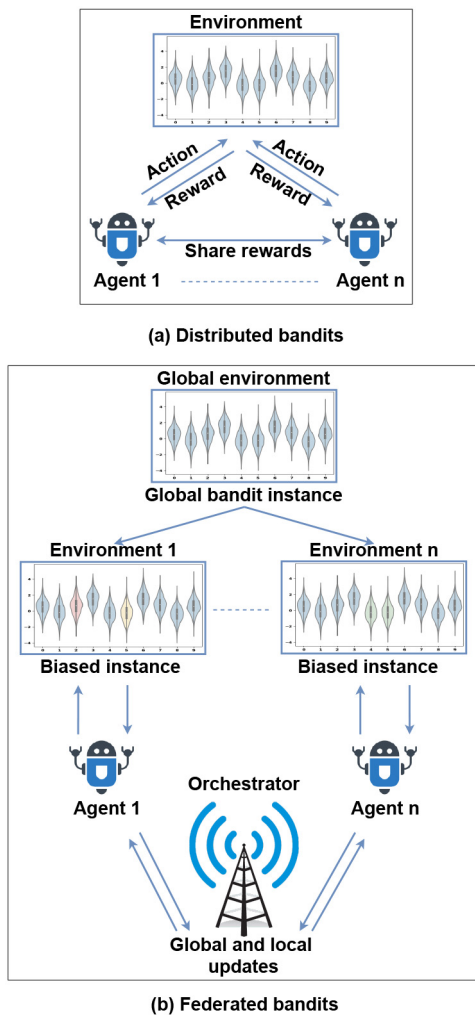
Environment

Action
Reward
Action
Reward

Share rewards

Agent 1
Agent n

(a) Distributed bandits

Global environment

Global bandit instance

Environment 1
Environment n

Biased instance
Biased instance

Orchestrator

Agent 1
Agent n

Global and local updates

(b) Federated bandits